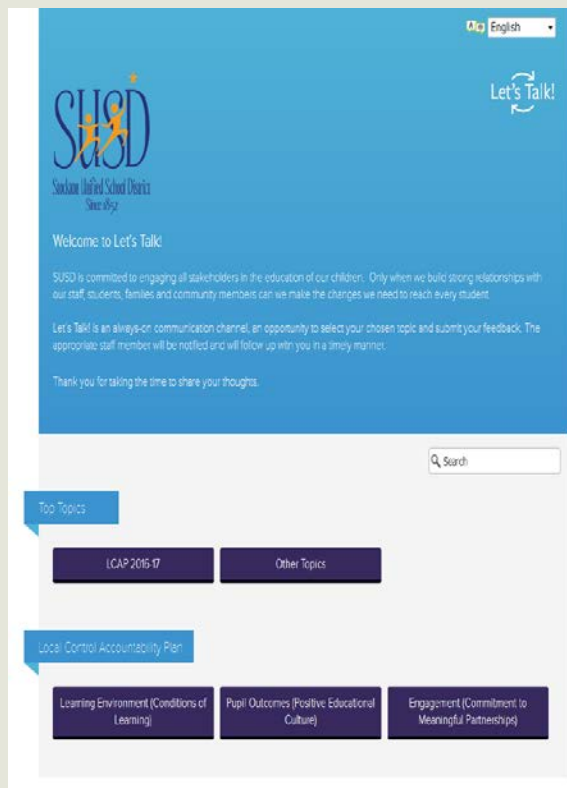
English

SUSD
Saugus Unified School District
Since 1852

Let's Talk!

Welcome to Let's Talk!

SUSD is committed to engaging all stakeholders in the education of our children. Only when we build strong relationships with our staff, students, families and community members can we make the changes we need to reach every student.

Let's Talk! is an always-on communication channel, an opportunity to select your chosen topic and submit your feedback. The appropriate staff member will be notified and will follow up with you in a timely manner.

Thank you for taking the time to share your thoughts.

Search

Top Topics

LCAP 2016-17

Other Topics

Local Control Accountability Plan

Learning Environment (Conditions of Learning)

Pupil Outcomes (Positive Educational Culture)

Engagement (Commitment to Meaningful Partnerships)